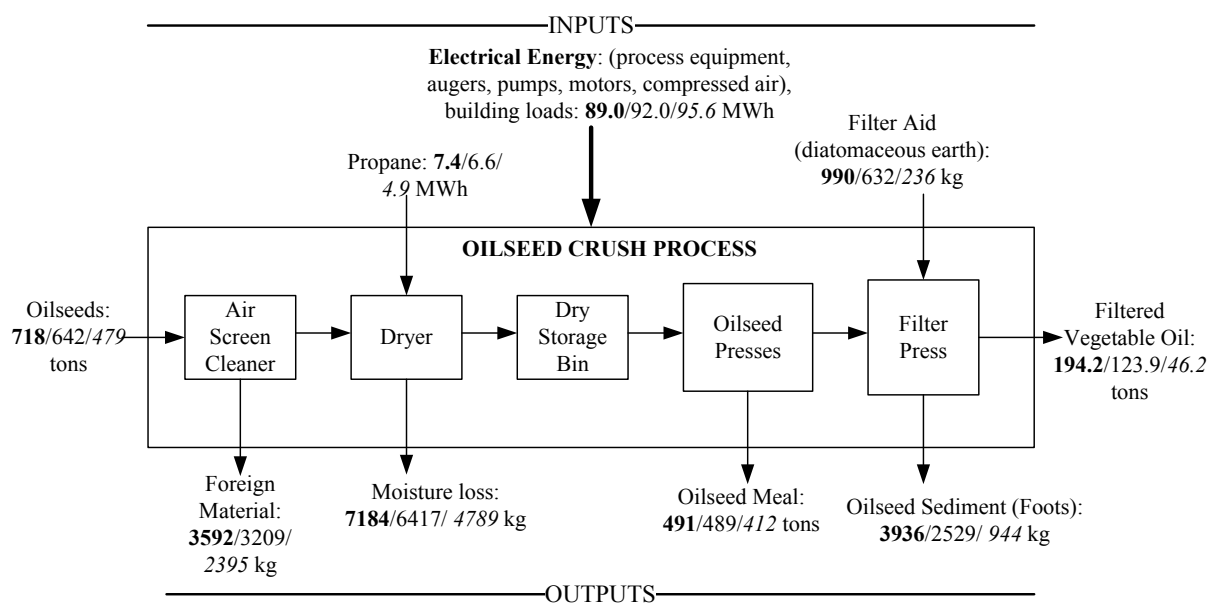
INPUTS

Electrical Energy: (process equipment, augers, pumps, motors, compressed air), building loads: 89.0/92.0/95.6 MWh

Propane: 7.4/6.6/4.9 MWh

Filter Aid (diatomaceous earth): 990/632/236 kg

OILSEED CRUSH PROCESS

Oilseeds: 718/642/479 tons

Air Screen Cleaner

Dryer

Dry Storage Bin

Oilseed Presses

Filter Press

Filtered Vegetable Oil: 194.2/123.9/46.2 tons

Foreign Material: 3592/3209/2395 kg

Moisture loss: 7184/6417/ 4789 kg

Oilseed Meal: 491/489/412 tons

Oilseed Sediment (Foots): 3936/2529/ 944 kg

OUTPUTS